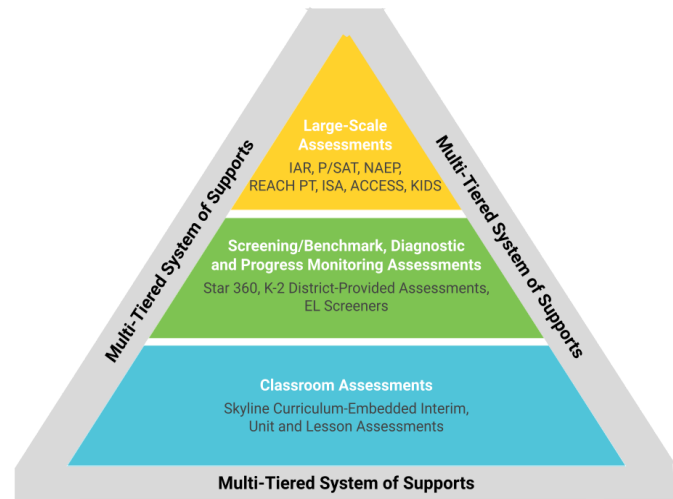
Multi-Tiered System of Supports

Large-Scale Assessments

IAR, P/SAT, NAEP, REACH PT, ISA, ACCESS, KIDS

Multi-Tiered System of Supports

Screening/Benchmark, Diagnostic and Progress Monitoring Assessments

Star 360, K-2 District-Provided Assessments, EL Screeners

Classroom Assessments

Skyline Curriculum-Embedded Interim, Unit and Lesson Assessments

Multi-Tiered System of Supports